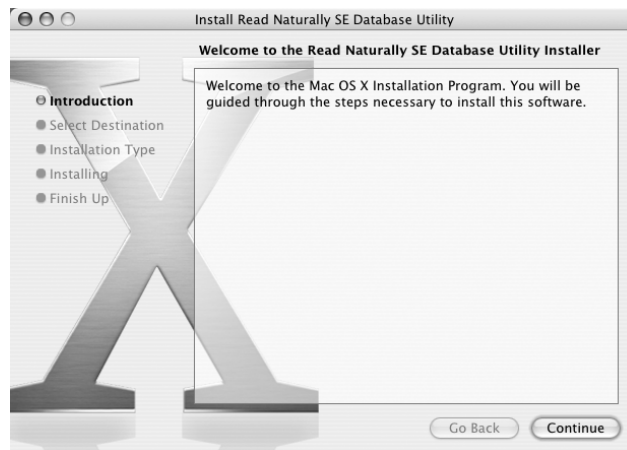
Install Read Naturally SE Database Utility

Welcome to the Read Naturally SE Database Utility Installer

Introduction
Select Destination
Installation Type
Installing
Finish Up

Welcome to the Mac OS X Installation Program. You will be guided through the steps necessary to install this software.

Go Back
Continue